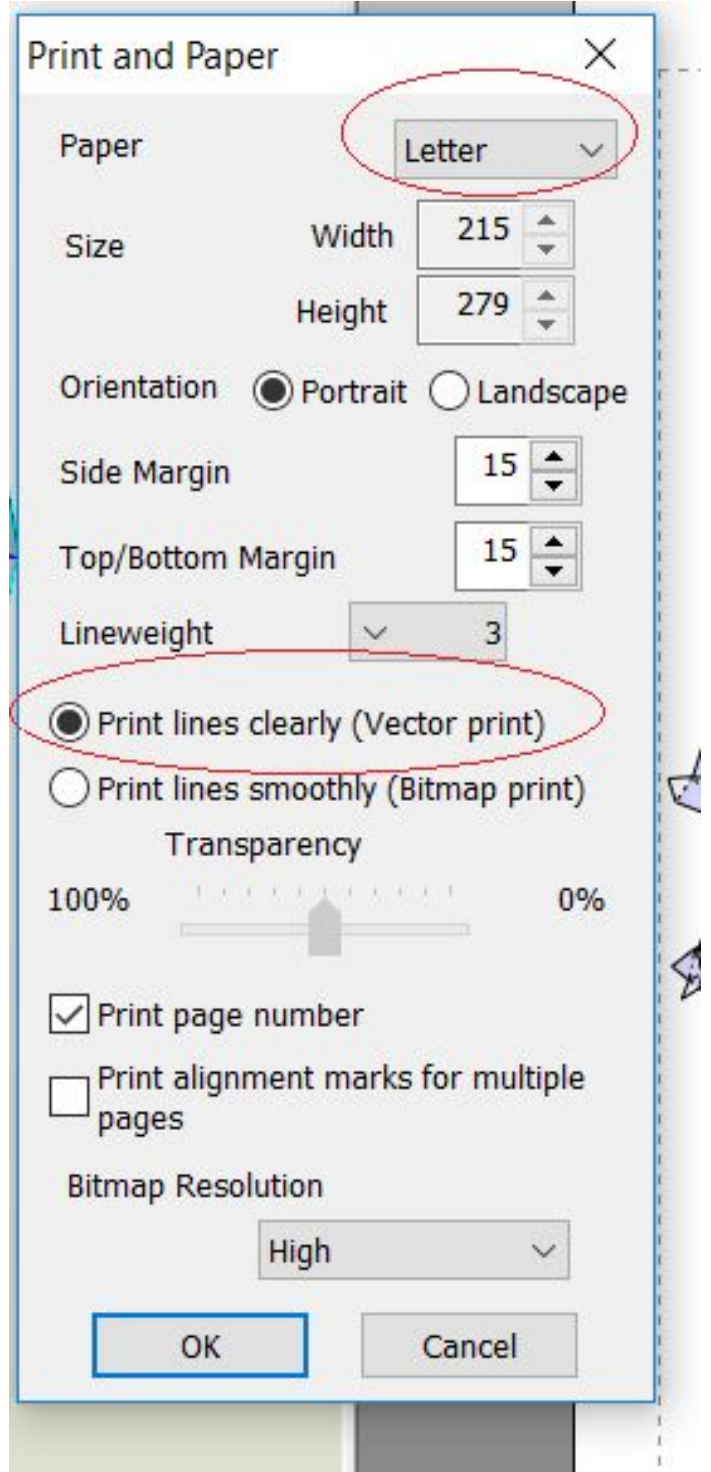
Print and Paper
×

Paper
Letter

Size
Width 215
Height 279

Orientation
Portrait
Landscape

Side Margin 15

Top/Bottom Margin 15

Lineweight 3

Print lines clearly (Vector print)

Print lines smoothly (Bitmap print)

Transparency

100%
0%

Print page number

Print alignment marks for multiple pages

Bitmap Resolution

High

OK
Cancel